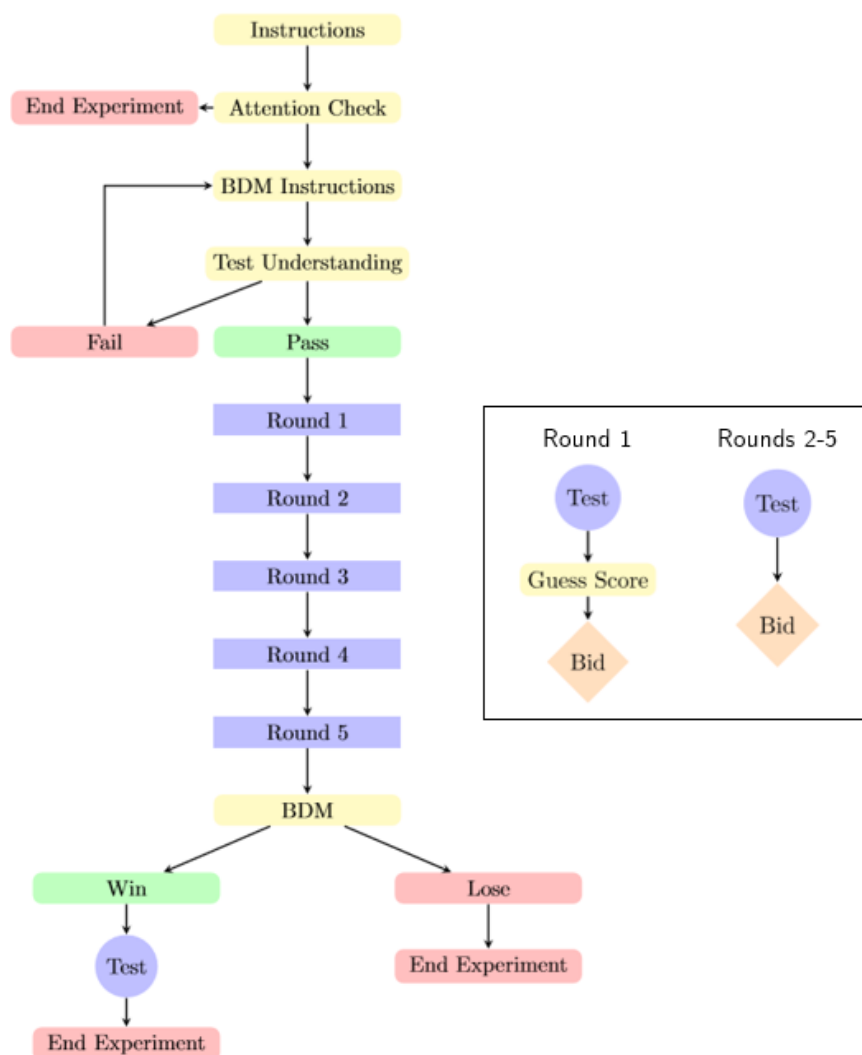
Instructions

End Experiment

Attention Check

BDM Instructions

Test Understanding

Fail

Pass

Round 1

Round 2

Round 3

Round 4

Round 5

BDM

Win

Lose

Test

End Experiment

End Experiment

Round 1

Test

Guess Score

Bid

Rounds 2-5

Test

Bid